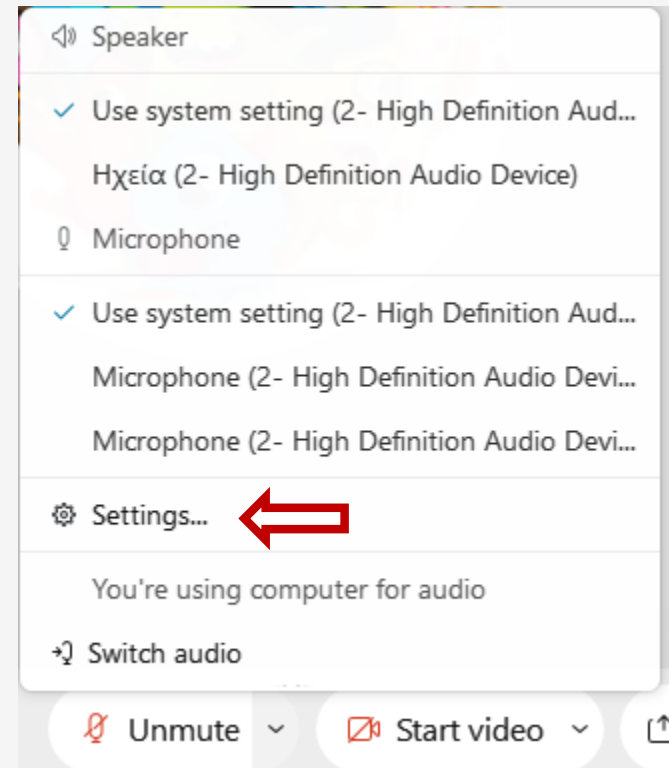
Speaker

Use system setting (2- High Definition Aud...

Ηχεία (2- High Definition Audio Device)

Microphone

Use system setting (2- High Definition Aud...

Microphone (2- High Definition Audio Devi...

Microphone (2- High Definition Audio Devi...

Settings...

You're using computer for audio

Switch audio

Unmute

Start video